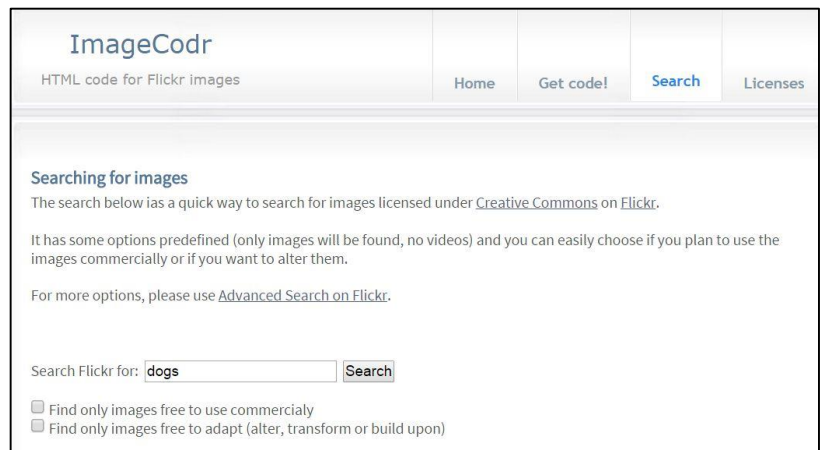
ImageCodr
HTML code for Flickr images

Home Get code! Search Licenses

Searching for images
The search below ias a quick way to search for images licensed under Creative Commons on Flickr.

It has some options predefined (only images will be found, no videos) and you can easily choose if you plan to use the images commercially or if you want to alter them.

For more options, please use Advanced Search on Flickr.

Search Flickr for: dogs Search

Find only images free to use commercialy
Find only images free to adapt (alter, transform or build upon)